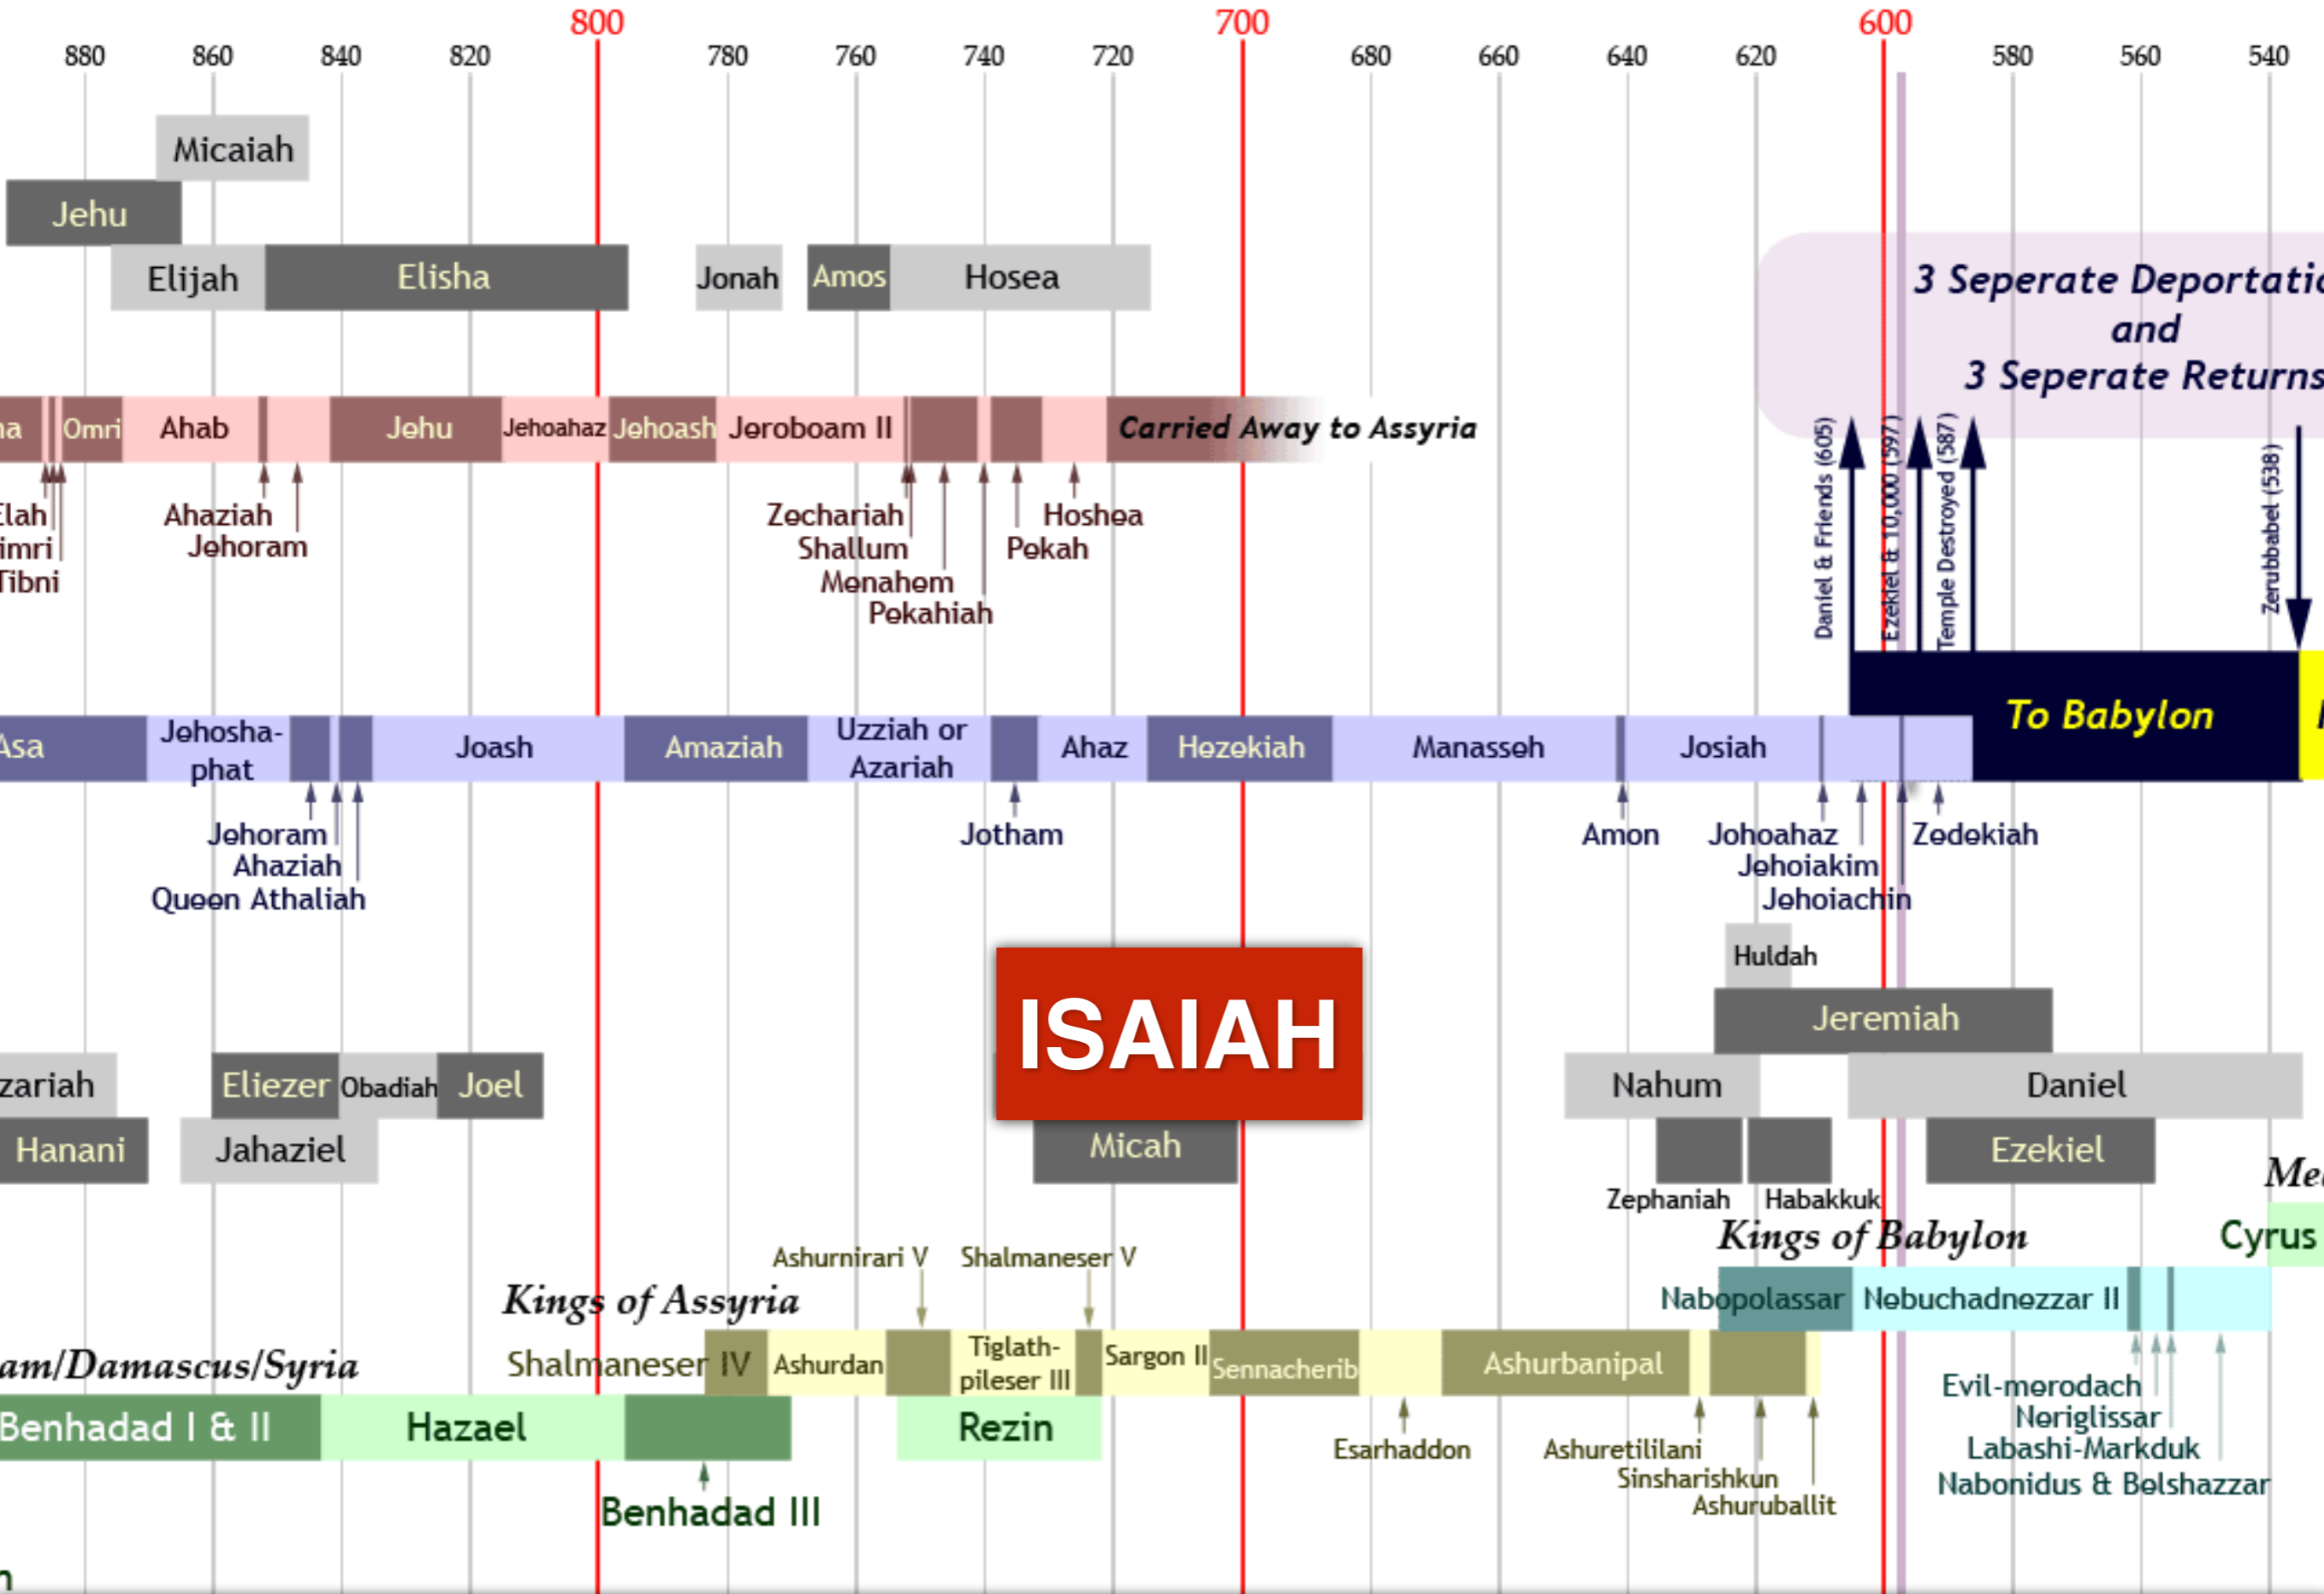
800 700 600
880 860 840 820 780 760 740 720 680 660 640 620 580 560 540

Micaiah
Jehu
Elijah Elisha Jonah Amos Hosea

3 Seperate Deportati
and
3 Seperate Returns

na Omri Ahab Jehu Jehoahaz Jehoash Jeroboam II Carried Away to Assyria

Elah
Zimri
Tibni
Ahaziah
Jehoram
Zechariah
Shallum
Menahem
Pekahiah
Hoshea
Pekah

Daniel & Friends (605)
Ezekiel & 10,000 (597)
Temple Destroyed (587)
Zerubbabel (538)

To Babylon

Asa Jehosha-phat Joash Amaziah Uzziah or Azariah Ahaz Hezekiah Manasseh Josiah

Jehoram
Ahaziah
Queen Athaliah
Jotham
Amon
Jehoahaz
Jehoiakim
Jehoiachin
Zedekiah

Huldah
ISAIAH
Jeremiah

zariah Eliezer Obadiah Joel Nahum Daniel
Hanani Jahaziel Micah Ezekiel
Zephaniah Habakkuk
Me

Kings of Babylon
Cyrus
Ashurnirari V Shalmaneser V
Kings of Assyria
Nabopolassar Nebuchadnezzar II
am/Damascus/Syria
Shalmaneser IV Ashurdan Tiglath-pileser III Sargon II Sennacherib Ashurbanipal
Benhadad I & II Hazael Rezin
Evil-merodach
Neriglissar
Labashi-Markduk
Nabonidus & Belshazzar
Esarhaddon
Ashuretililani
Sinsharishkun
Ashuruballit
Benhadad III